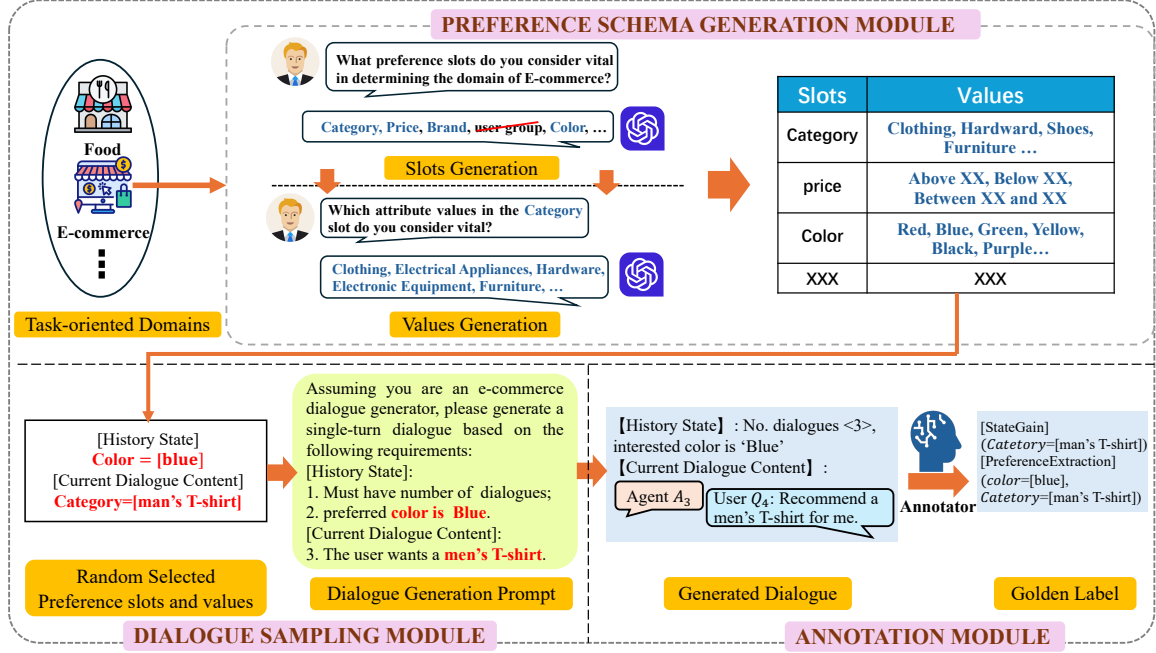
PREFERENCE SCHEMA GENERATION MODULE

Food

E-commerce

⋮

Task-oriented Domains

What preference slots do you consider vital in determining the domain of E-commerce?

Category, Price, Brand, user group, Color, …

Slots Generation

Which attribute values in the Category slot do you consider vital?

Clothing, Electrical Appliances, Hardware, Electronic Equipment, Furniture, …

Values Generation

| Slots | Values |
|---|---|
| Category | Clothing, Hardward, Shoes, Furniture … |
| price | Above XX, Below XX, Between XX and XX |
| Color | Red, Blue, Green, Yellow, Black, Purple… |
| XXX | XXX |

[History State]
Color = [blue]
[Current Dialogue Content]
Category=[man's T-shirt]

Random Selected Preference slots and values

Assuming you are an e-commerce dialogue generator, please generate a single-turn dialogue based on the following requirements:
[History State]:
1. Must have number of dialogues;
2. preferred color is Blue.
[Current Dialogue Content]:
3. The user wants a men's T-shirt.

Dialogue Generation Prompt

【History State】: No. dialogues <3>, interested color is 'Blue'
【Current Dialogue Content】:

Agent $A_3$

User $Q_4$: Recommend a men's T-shirt for me.

Generated Dialogue

Annotator

[StateGain]
($Catetory$=[man's T-shirt])
[PreferenceExtraction]
($color$=[blue],
$Catetory$=[man's T-shirt])

Golden Label

DIALOGUE SAMPLING MODULE

ANNOTATION MODULE